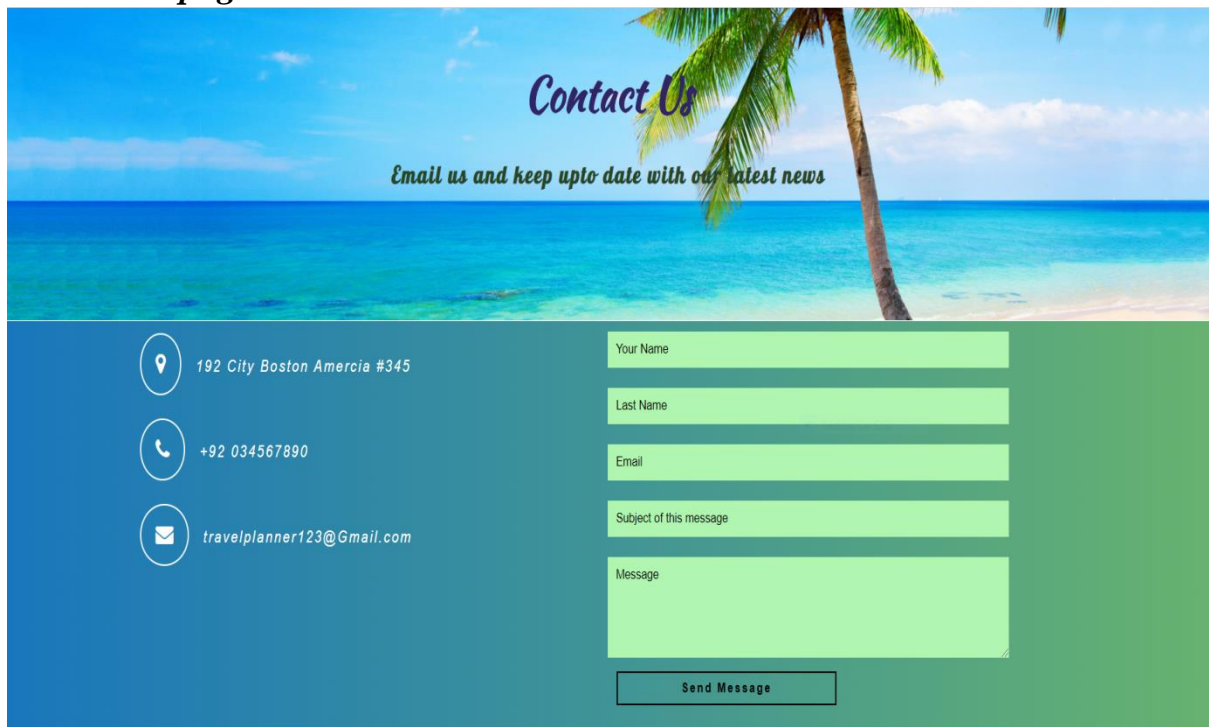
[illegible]

Contact Us

Email us and keep upto date with our latest news

192 City Boston Amercia #345

+92 034567890

travelplanner123@Gmail.com

Your Name

Last Name

Email

Subject of this message

Message

Send Message